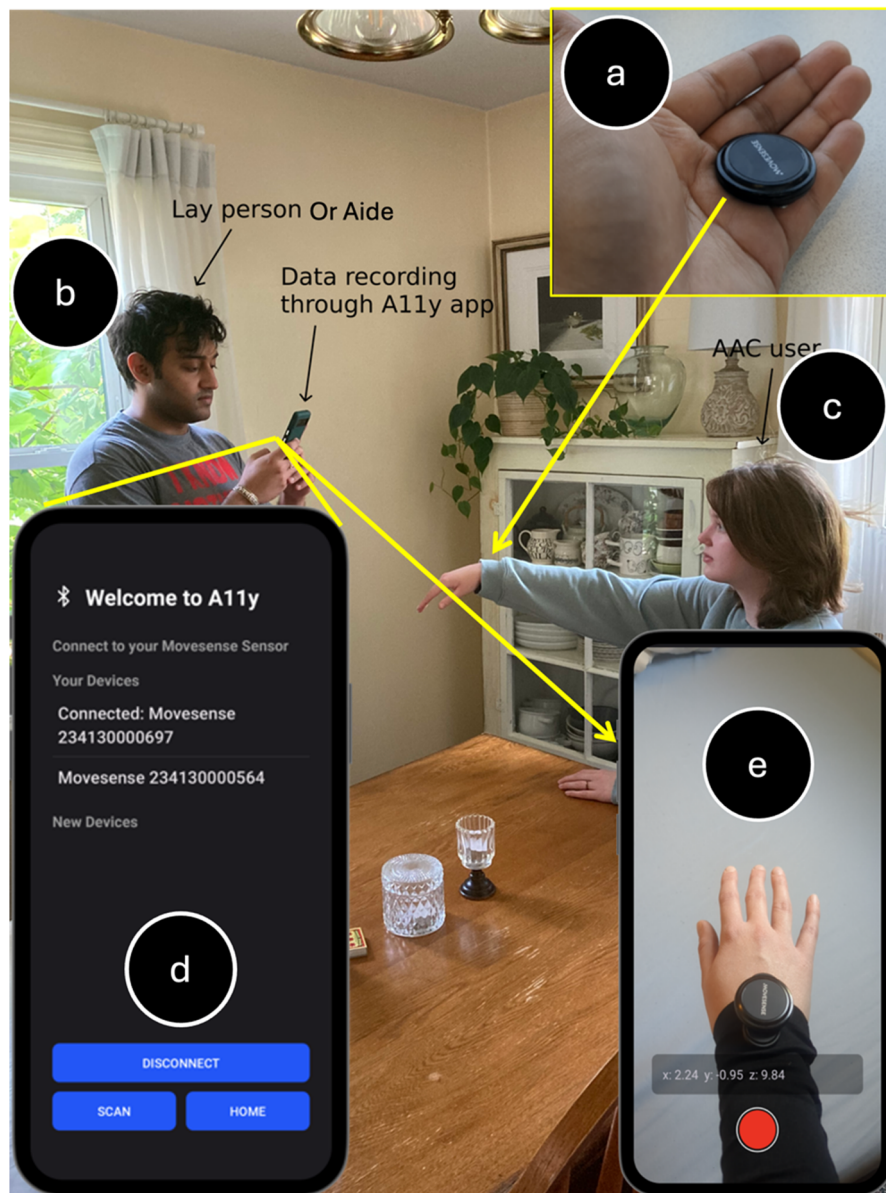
a

b

Lay person Or Aide

Data recording through A11y app

AAC user

c

Welcome to A11y

Connect to your Movesense Sensor

Your Devices

Connected: Movesense 234130000697

Movesense 234130000564

New Devices

d

DISCONNECT

SCAN

HOME

e

MOVESENSE

x: 2.24 y: -0.95 z: 9.84